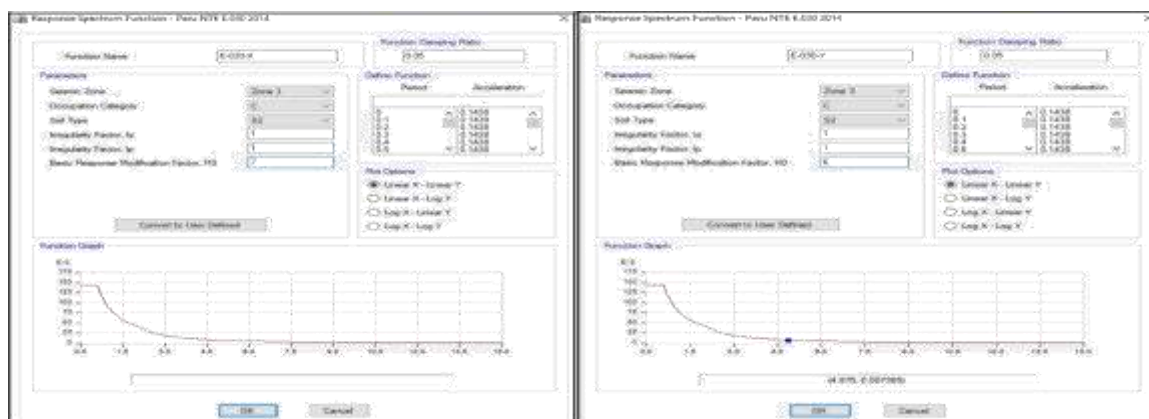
Response Spectrum Function - Peru NTE E.030 2014

Function Name E-030-X

Function Damping Ratio 0.05

Parameters

Seismic Zone Zone 3

Occupation Category C

Soil Type S2

Irregularity Factor, Ia 1

Irregularity Factor, Ip 1

Basic Response Modification Factor, R0 7

Define Function

Period Acceleration

0 0.1438
0.1 0.1438
0.2 0.1438
0.3 0.1438
0.4 0.1438
0.5 0.1438

Plot Options

Linear X - Linear Y
Linear X - Log Y
Log X - Linear Y
Log X - Log Y

Convert to User Defined

Function Graph

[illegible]

OK Cancel

Response Spectrum Function - Peru NTE E.030 2014

Function Name E-030-Y

Function Damping Ratio 0.05

Parameters

Seismic Zone Zone 3

Occupation Category C

Soil Type S2

Irregularity Factor, Ia 1

Irregularity Factor, Ip 1

Basic Response Modification Factor, R0 6

Define Function

Period Acceleration

0 0.1438
0.1 0.1438
0.2 0.1438
0.3 0.1438
0.4 0.1438
0.5 0.1438

Plot Options

Linear X - Linear Y
Linear X - Log Y
Log X - Linear Y
Log X - Log Y

Convert to User Defined

Function Graph

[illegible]

(4.075, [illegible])

OK Cancel